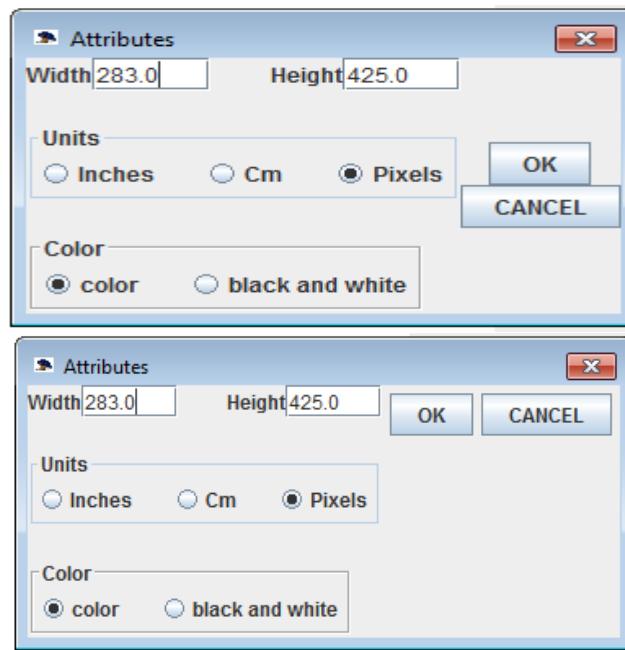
Attributes

Width 283.0 Height 425.0

Units
Inches Cm Pixels

OK
CANCEL

Color
color black and white

Attributes

Width 283.0 Height 425.0 OK CANCEL

Units
Inches Cm Pixels

Color
color black and white